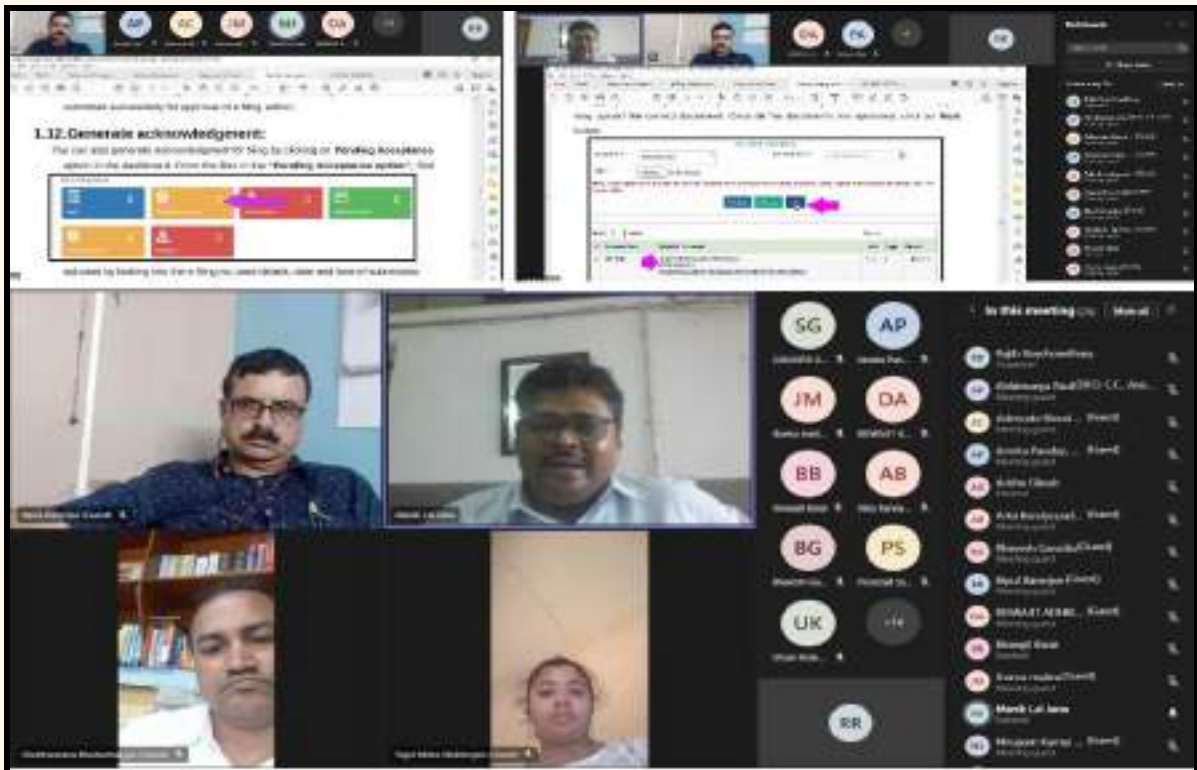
AP
SC
JM
MI
DA
RR

1.12. Generate acknowledgement:

The user can also generate acknowledgement for filing by clicking on "Pending Acceptance" option in the dashboard. From the filter in the "Pending Acceptance option", find

DA
PK

Participants

In this meeting
Mute all

SG
AP
JM
DA
BB
AB
BG
PS
UK
+14
RR

Rajib Roychowdhury
Organizer
Abhimanyu Paul (DEO-C.C. Ass...
Meeting guest
Ashutosh Biswas... (Guest)
Meeting guest
Amrita Pandey... (Guest)
Meeting guest
Ankita Ghosh
Attendee
Arka Bandyopad... (Guest)
Meeting guest
Bhavesh Ganguly (Guest)
Meeting guest
Biplab Banerjee (Guest)
Meeting guest
BISWAJIT ADHIKA... (Guest)
Meeting guest
Biswajit Basak
Attendee
Brarma Jagdish (Guest)
Meeting guest
Manik Lal Jana
Attendee
Mrityunjoy Kumar... (Guest)
Meeting guest